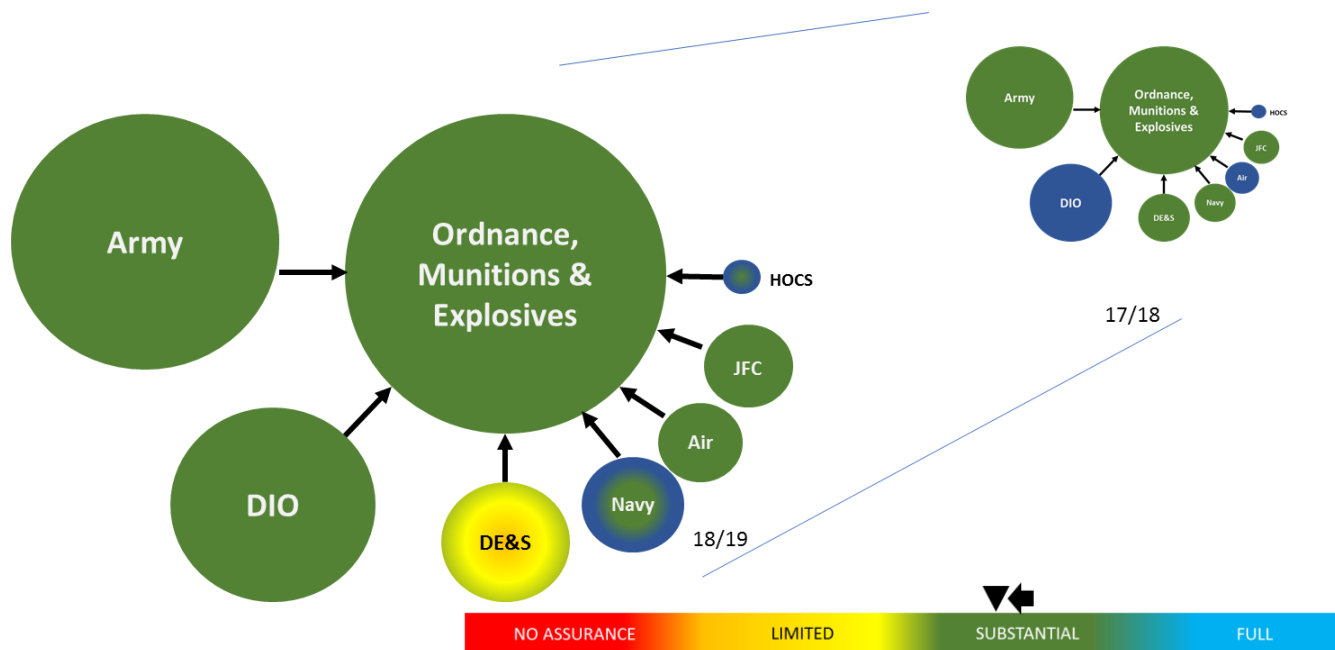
Army

Ordnance, Munitions & Explosives

HOCS

JFC

Air

Navy

DE&S

DIO

18/19

Army

Ordnance, Munitions & Explosives

HOCS

JFC

Air

Navy

DE&S

DIO

17/18

NO ASSURANCE

LIMITED

SUBSTANTIAL

FULL